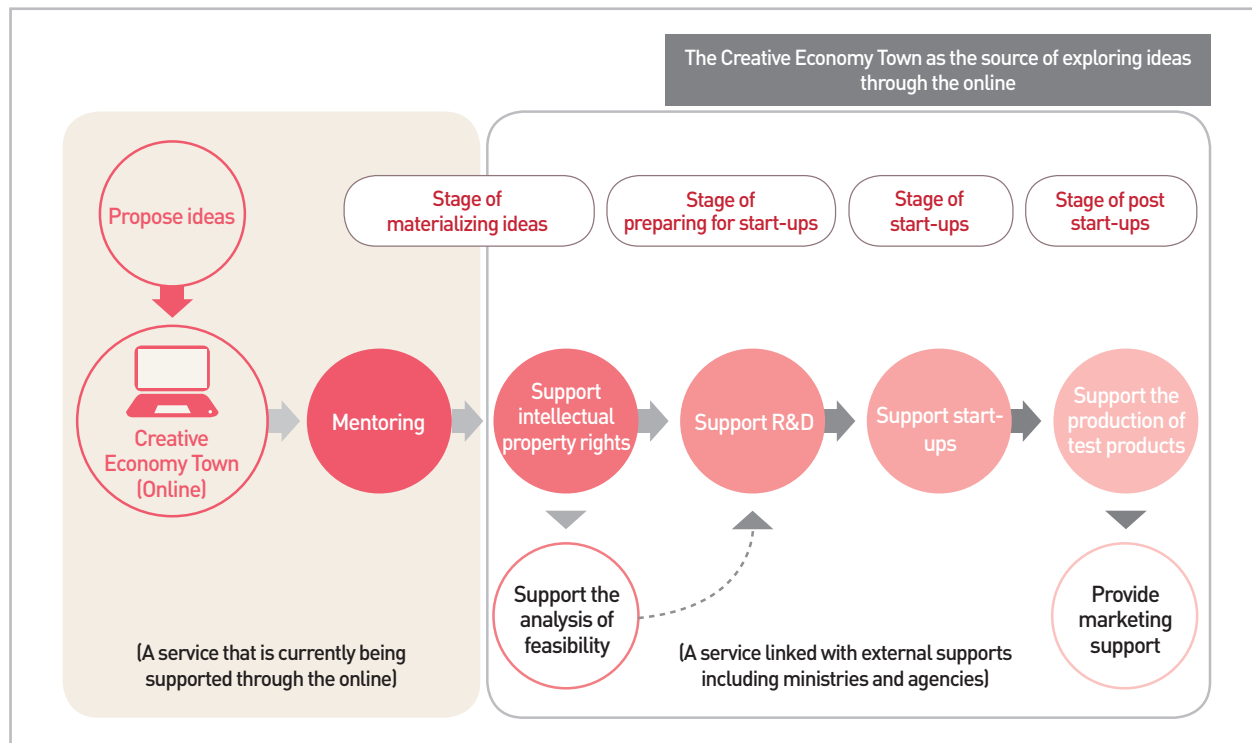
The Creative Economy Town as the source of exploring ideas through the online

Propose ideas

Creative Economy Town (Online)

Mentoring

Stage of materializing ideas

Stage of preparing for start-ups

Stage of start-ups

Stage of post start-ups

Support intellectual property rights

Support R&D

Support start-ups

Support the production of test products

Support the analysis of feasibility

Provide marketing support

(A service that is currently being supported through the online)

(A service linked with external supports including ministries and agencies)